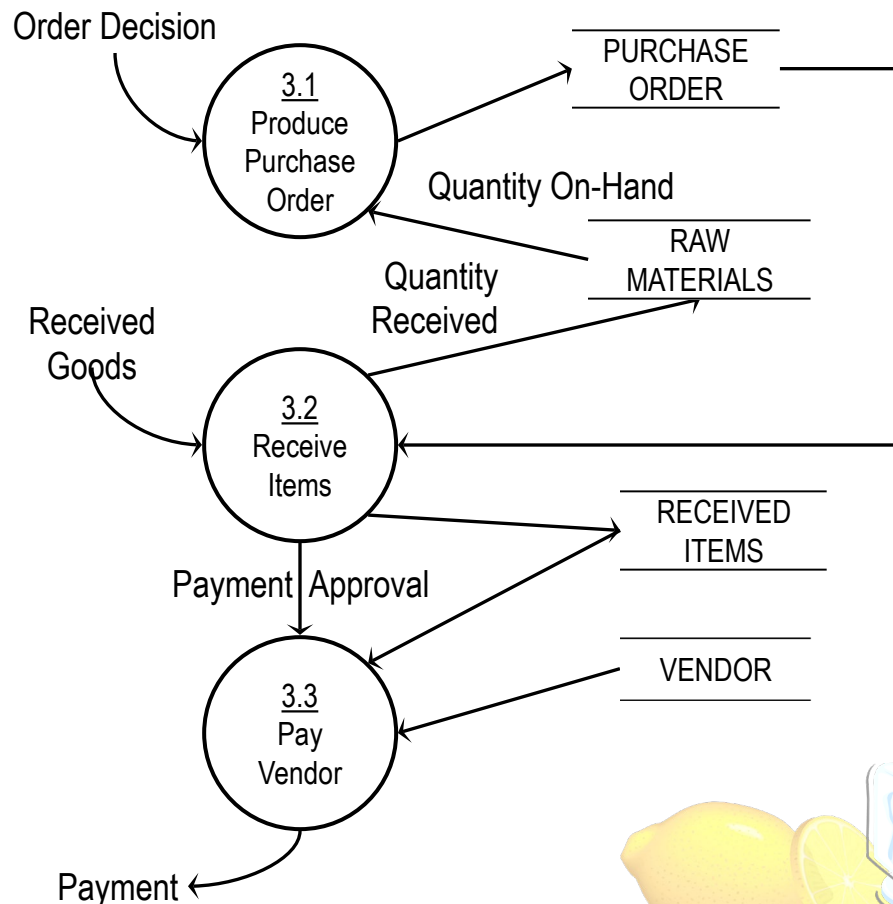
Order Decision

3.1
Produce Purchase Order

PURCHASE ORDER

Quantity On-Hand

RAW MATERIALS

Quantity Received

Received Goods

3.2
Receive Items

RECEIVED ITEMS

Payment Approval

VENDOR

3.3
Pay Vendor

Payment